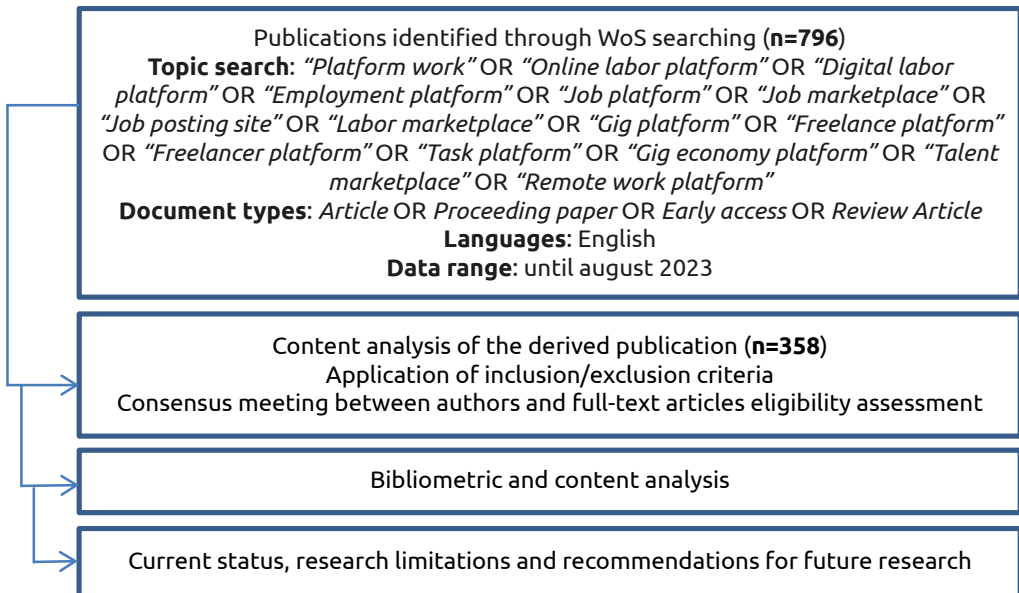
Publications identified through WoS searching (**n=796**)
**Topic search**: *"Platform work"* OR *"Online labor platform"* OR *"Digital labor platform"* OR *"Employment platform"* OR *"Job platform"* OR *"Job marketplace"* OR *"Job posting site"* OR *"Labor marketplace"* OR *"Gig platform"* OR *"Freelance platform"* OR *"Freelancer platform"* OR *"Task platform"* OR *"Gig economy platform"* OR *"Talent marketplace"* OR *"Remote work platform"*
**Document types**: *Article* OR *Proceeding paper* OR *Early access* OR *Review Article*
**Languages**: English
**Data range**: until august 2023

Content analysis of the derived publication (**n=358**)
Application of inclusion/exclusion criteria
Consensus meeting between authors and full-text articles eligibility assessment

Bibliometric and content analysis

Current status, research limitations and recommendations for future research